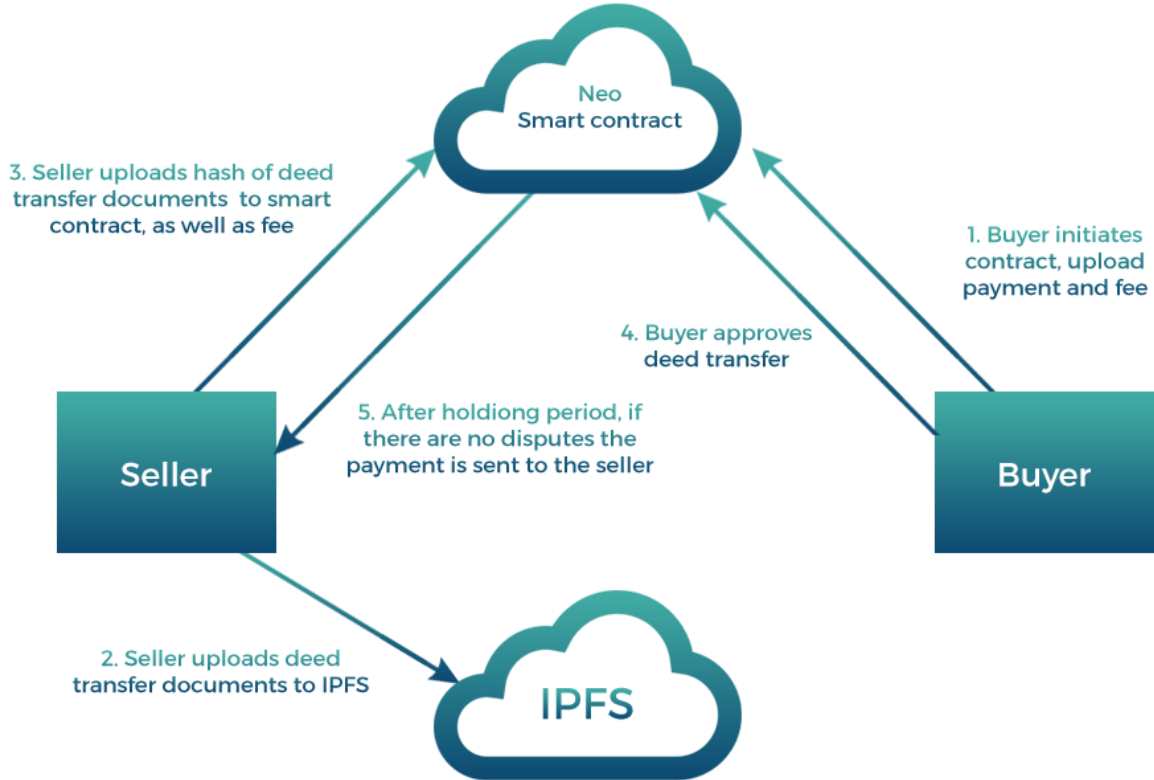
Neo
Smart contract

3. Seller uploads hash of deed transfer documents to smart contract, as well as fee

1. Buyer initiates contract, upload payment and fee

4. Buyer approves deed transfer

5. After holdiong period, if there are no disputes the payment is sent to the seller

Seller

Buyer

2. Seller uploads deed transfer documents to IPFS

IPFS